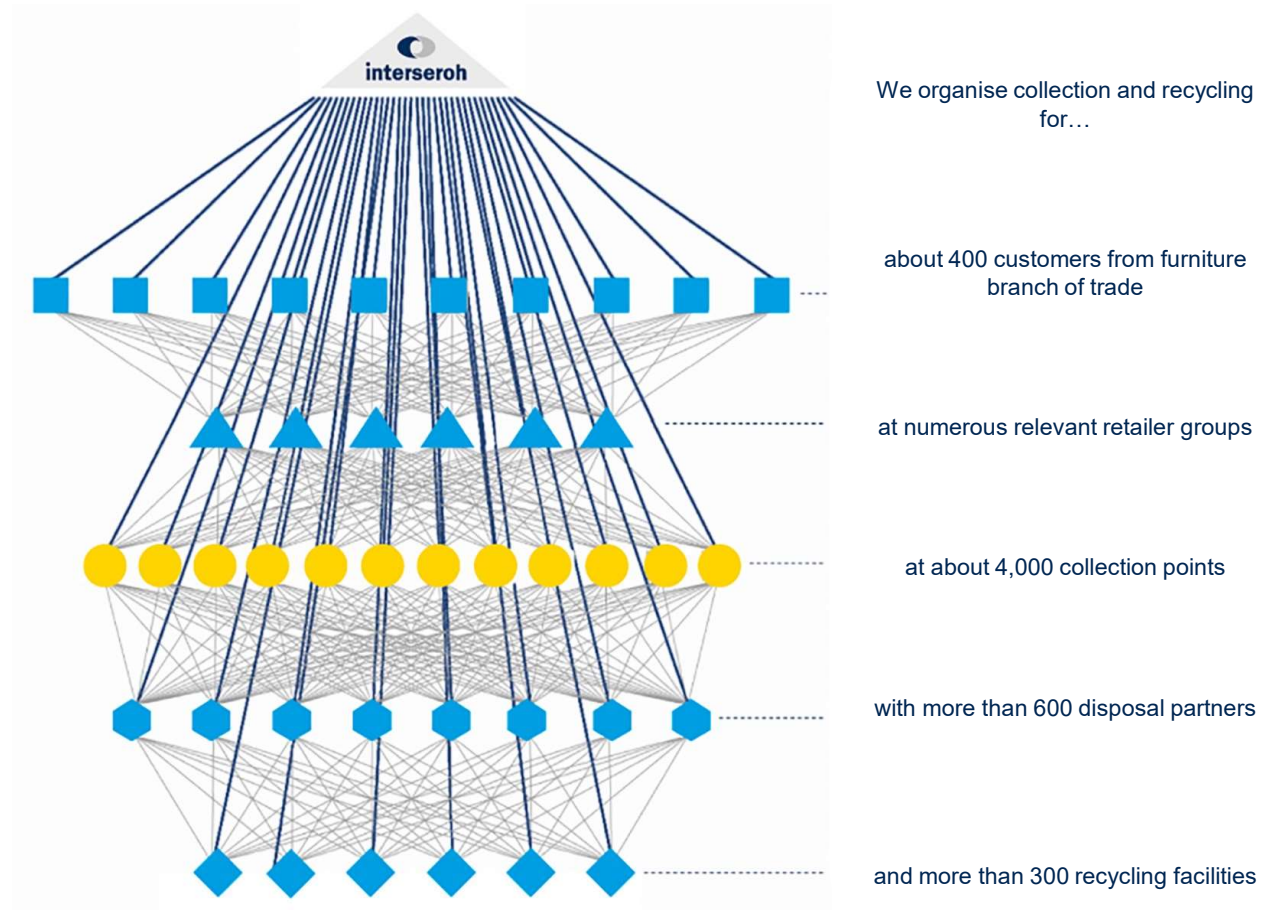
interseroh

We organise collection and recycling for…

about 400 customers from furniture branch of trade

at numerous relevant retailer groups

at about 4,000 collection points

with more than 600 disposal partners

and more than 300 recycling facilities